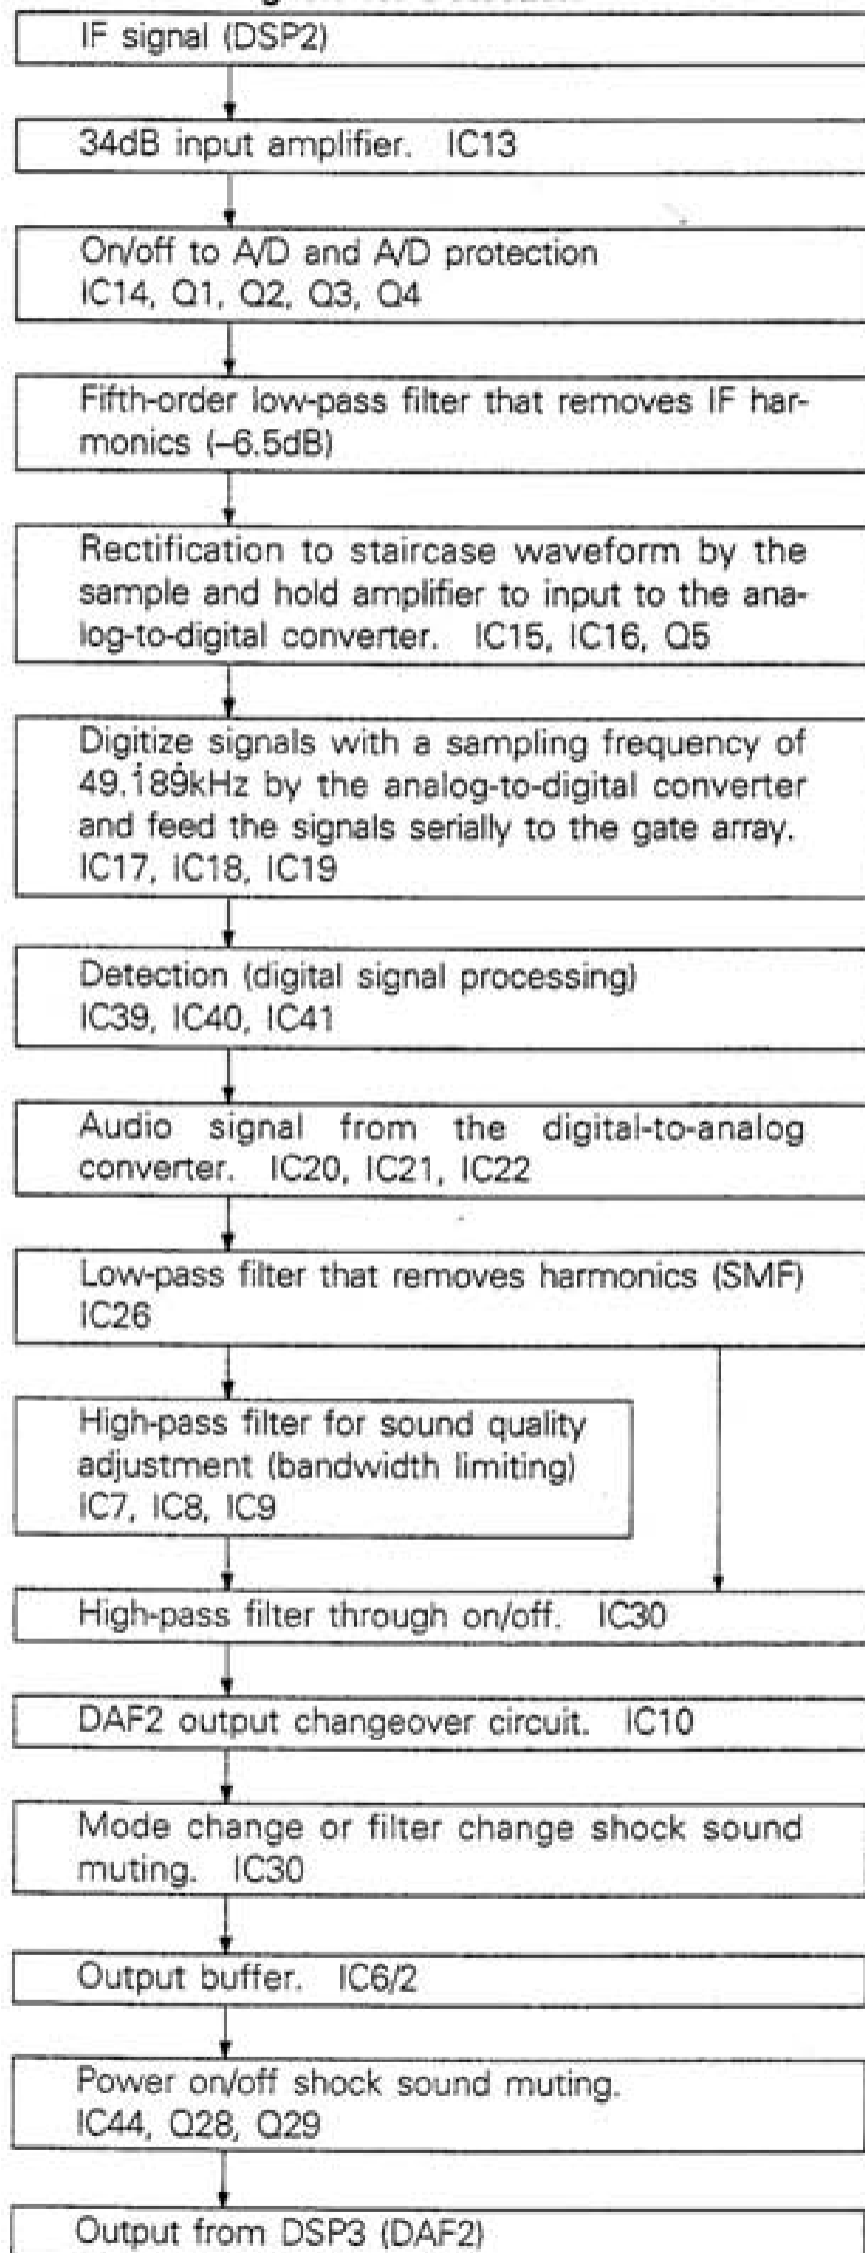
IF signal (DSP2)

34dB input amplifier. IC13

On/off to A/D and A/D protection IC14, Q1, Q2, Q3, Q4

Fifth-order low-pass filter that removes IF harmonics (–6.5dB)

Rectification to staircase waveform by the sample and hold amplifier to input to the analog-to-digital converter. IC15, IC16, Q5

Digitize signals with a sampling frequency of 49.189kHz by the analog-to-digital converter and feed the signals serially to the gate array. IC17, IC18, IC19

Detection (digital signal processing) IC39, IC40, IC41

Audio signal from the digital-to-analog converter. IC20, IC21, IC22

Low-pass filter that removes harmonics (SMF) IC26

High-pass filter for sound quality adjustment (bandwidth limiting) IC7, IC8, IC9

High-pass filter through on/off. IC30

DAF2 output changeover circuit. IC10

Mode change or filter change shock sound muting. IC30

Output buffer. IC6/2

Power on/off shock sound muting. IC44, Q28, Q29

Output from DSP3 (DAF2)